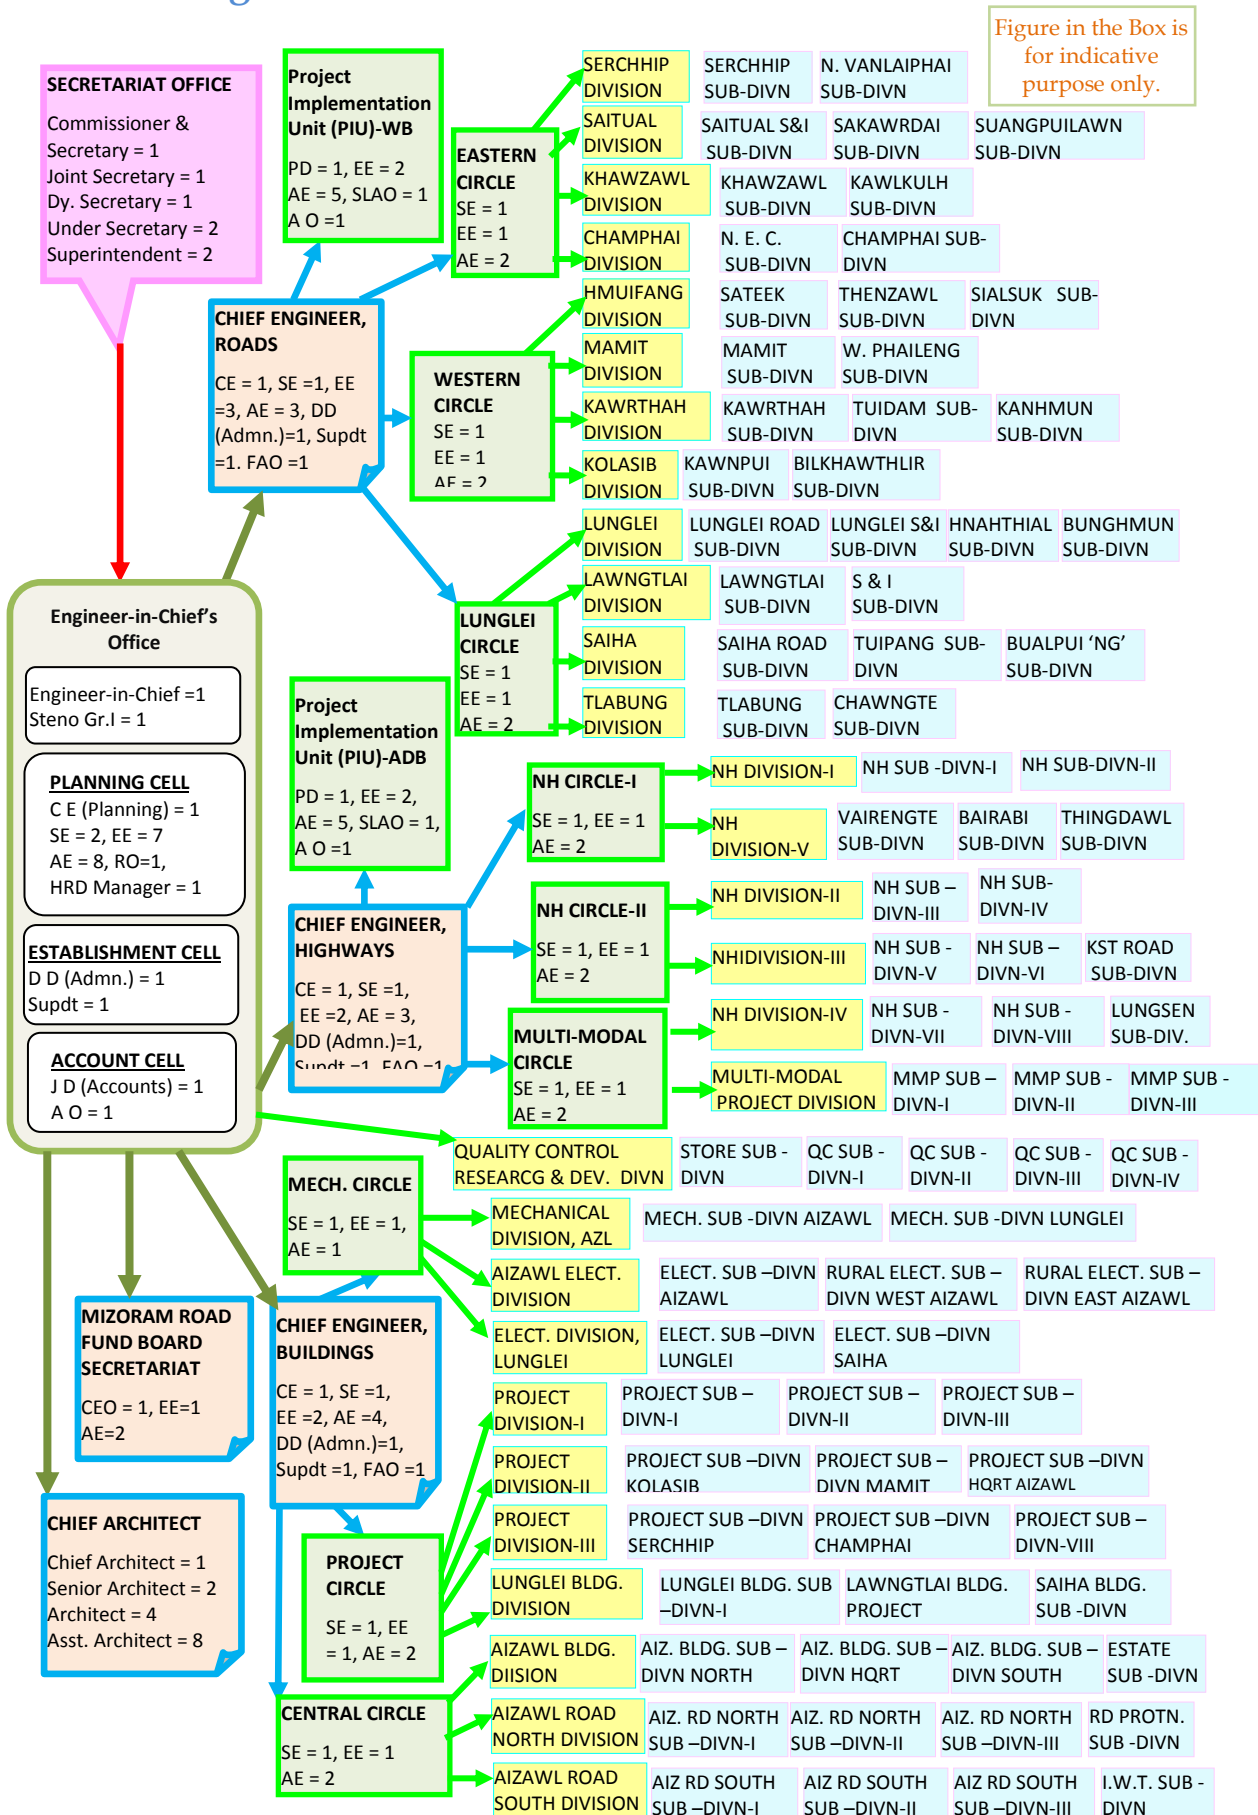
Figure in the Box is for indicative purpose only.

SECRETARIAT OFFICE
Commissioner & Secretary = 1
Joint Secretary = 1
Dy. Secretary = 1
Under Secretary = 2
Superintendent = 2

Project Implementation Unit (PIU)-WB
PD = 1, EE = 2
AE = 5, SLAO = 1
A O =1

CHIEF ENGINEER, ROADS
CE = 1, SE =1, EE =3, AE = 3, DD (Admn.)=1, Supdt =1. FAO =1

EASTERN CIRCLE
SE = 1
EE = 1
AE = 2

SERCHHIP DIVISION | SERCHHIP SUB-DIVN | N. VANLAIPHAI SUB-DIVN
SAITUAL DIVISION | SAITUAL S&I SUB-DIVN | SAKAWRDAI SUB-DIVN | SUANGPUILAWN SUB-DIVN
KHAWZAWL DIVISION | KHAWZAWL SUB-DIVN | KAWLKULH SUB-DIVN
CHAMPHAI DIVISION | N. E. C. SUB-DIVN | CHAMPHAI SUB-DIVN

WESTERN CIRCLE
SE = 1
EE = 1
AE = 2

HMUIFANG DIVISION | SATEEK SUB-DIVN | THENZAWL SUB-DIVN | SIALSUK SUB-DIVN
MAMIT DIVISION | MAMIT SUB-DIVN | W. PHAILENG SUB-DIVN
KAWRTHAH DIVISION | KAWRTHAH SUB-DIVN | TUIDAM SUB-DIVN | KANHMUN SUB-DIVN
KOLASIB DIVISION | KAWNPUI SUB-DIVN | BILKHAWTHLIR SUB-DIVN

LUNGLEI CIRCLE
SE = 1
EE = 1
AE = 2

LUNGLEI DIVISION | LUNGLEI ROAD SUB-DIVN | LUNGLEI S&I SUB-DIVN | HNAHTHIAL SUB-DIVN | BUNGHMUN SUB-DIVN
LAWNGTLAI DIVISION | LAWNGTLAI SUB-DIVN | S & I SUB-DIVN
SAIHA DIVISION | SAIHA ROAD SUB-DIVN | TUIPANG SUB-DIVN | BUALPUI 'NG' SUB-DIVN
TLABUNG DIVISION | TLABUNG SUB-DIVN | CHAWNGTE SUB-DIVN

Engineer-in-Chief's Office
Engineer-in-Chief =1
Steno Gr.I = 1

PLANNING CELL
C E (Planning) = 1
SE = 2, EE = 7
AE = 8, RO=1,
HRD Manager = 1

ESTABLISHMENT CELL
D D (Admn.) = 1
Supdt = 1

ACCOUNT CELL
J D (Accounts) = 1
A O = 1

Project Implementation Unit (PIU)-ADB
PD = 1, EE = 2,
AE = 5, SLAO = 1,
A O =1

CHIEF ENGINEER, HIGHWAYS
CE = 1, SE =1,
EE =2, AE = 3,
DD (Admn.)=1,
Supdt =1, FAO =1

NH CIRCLE-I
SE = 1, EE = 1
AE = 2

NH DIVISION-I | NH SUB -DIVN-I | NH SUB-DIVN-II
NH DIVISION-V | VAIRENGTE SUB-DIVN | BAIRABI SUB-DIVN | THINGDAWL SUB-DIVN

NH CIRCLE-II
SE = 1, EE = 1
AE = 2

NH DIVISION-II | NH SUB – DIVN-III | NH SUB-DIVN-IV
NHIDIVISION-III | NH SUB - DIVN-V | NH SUB – DIVN-VI | KST ROAD SUB-DIVN
NH DIVISION-IV | NH SUB - DIVN-VII | NH SUB - DIVN-VIII | LUNGSEN SUB-DIV.

MULTI-MODAL CIRCLE
SE = 1, EE = 1
AE = 2

MULTI-MODAL PROJECT DIVISION | MMP SUB – DIVN-I | MMP SUB - DIVN-II | MMP SUB - DIVN-III

QUALITY CONTROL RESEARCG & DEV. DIVN | STORE SUB - DIVN | QC SUB - DIVN-I | QC SUB - DIVN-II | QC SUB - DIVN-III | QC SUB - DIVN-IV

MECH. CIRCLE
SE = 1, EE = 1,
AE = 1

MECHANICAL DIVISION, AZL | MECH. SUB -DIVN AIZAWL | MECH. SUB -DIVN LUNGLEI
AIZAWL ELECT. DIVISION | ELECT. SUB –DIVN AIZAWL | RURAL ELECT. SUB – DIVN WEST AIZAWL | RURAL ELECT. SUB – DIVN EAST AIZAWL
ELECT. DIVISION, LUNGLEI | ELECT. SUB –DIVN LUNGLEI | ELECT. SUB –DIVN SAIHA

MIZORAM ROAD FUND BOARD SECRETARIAT
CEO = 1, EE=1
AE=2

CHIEF ENGINEER, BUILDINGS
CE = 1, SE =1,
EE =2, AE =4,
DD (Admn.)=1,
Supdt =1, FAO =1

CHIEF ARCHITECT
Chief Architect = 1
Senior Architect = 2
Architect = 4
Asst. Architect = 8

PROJECT CIRCLE
SE = 1, EE = 1, AE = 2

PROJECT DIVISION-I | PROJECT SUB – DIVN-I | PROJECT SUB – DIVN-II | PROJECT SUB – DIVN-III
PROJECT DIVISION-II | PROJECT SUB –DIVN KOLASIB | PROJECT SUB – DIVN MAMIT | PROJECT SUB –DIVN HQRT AIZAWL
PROJECT DIVISION-III | PROJECT SUB –DIVN SERCHHIP | PROJECT SUB –DIVN CHAMPHAI | PROJECT SUB – DIVN-VIII
LUNGLEI BLDG. DIVISION | LUNGLEI BLDG. SUB –DIVN-I | LAWNGTLAI BLDG. PROJECT | SAIHA BLDG. SUB -DIVN
AIZAWL BLDG. DIISION | AIZ. BLDG. SUB – DIVN NORTH | AIZ. BLDG. SUB – DIVN HQRT | AIZ. BLDG. SUB – DIVN SOUTH | ESTATE SUB -DIVN

CENTRAL CIRCLE
SE = 1, EE = 1
AE = 2

AIZAWL ROAD NORTH DIVISION | AIZ. RD NORTH SUB –DIVN-I | AIZ. RD NORTH SUB –DIVN-II | AIZ. RD NORTH SUB –DIVN-III | RD PROTN. SUB -DIVN
AIZAWL ROAD SOUTH DIVISION | AIZ RD SOUTH SUB –DIVN-I | AIZ RD SOUTH SUB –DIVN-II | AIZ RD SOUTH SUB –DIVN-III | I.W.T. SUB - DIVN